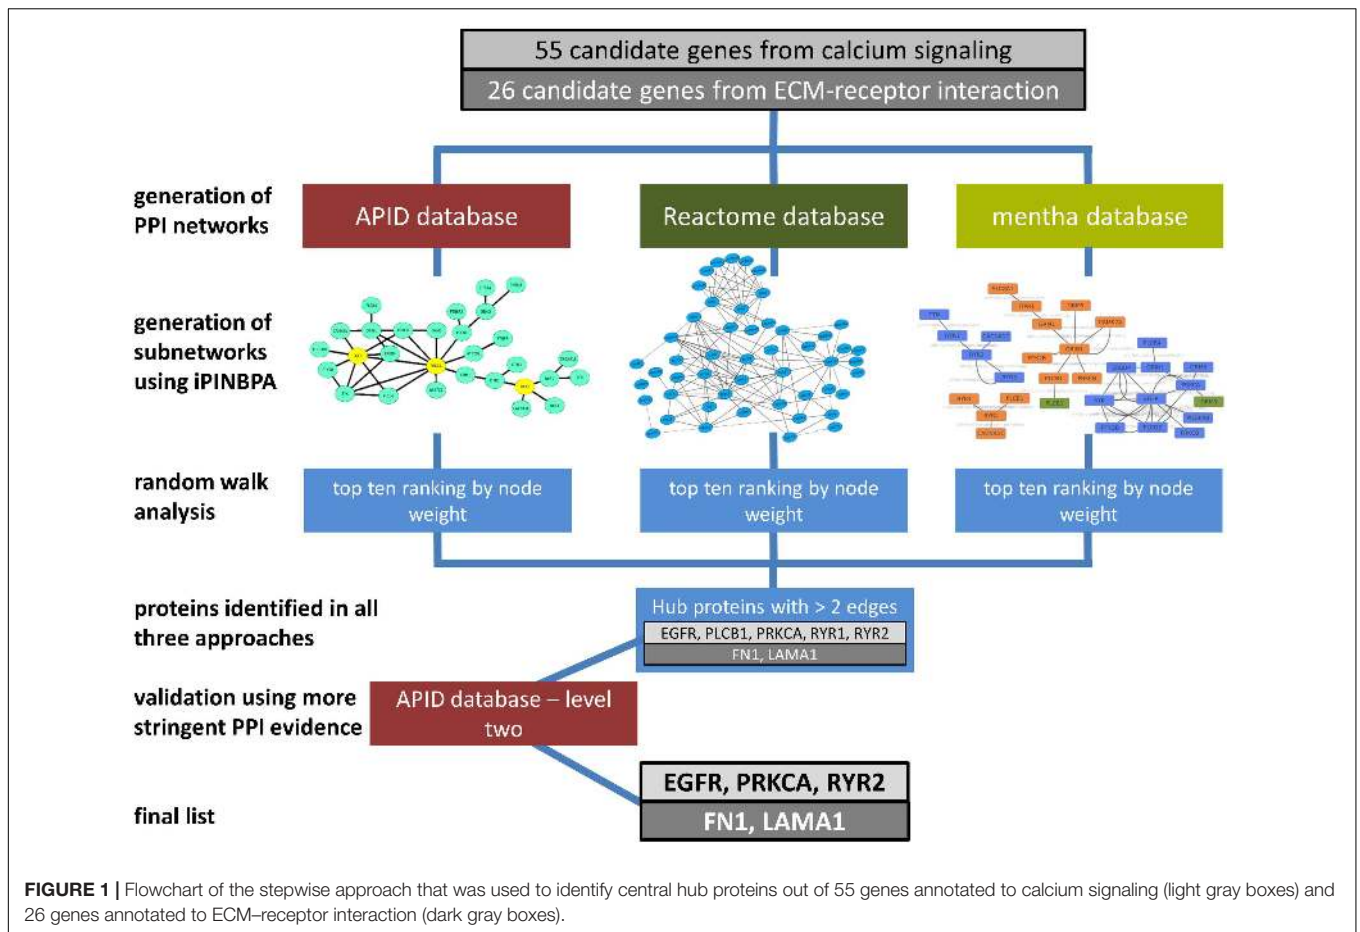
55 candidate genes from calcium signaling

26 candidate genes from ECM-receptor interaction

generation of PPI networks

APID database

Reactome database

mentha database

generation of subnetworks using iPINBPA

random walk analysis

top ten ranking by node weight

top ten ranking by node weight

top ten ranking by node weight

proteins identified in all three approaches

Hub proteins with > 2 edges

EGFR, PLCB1, PRKCA, RYR1, RYR2

FN1, LAMA1

validation using more stringent PPI evidence

APID database – level two

final list

EGFR, PRKCA, RYR2

FN1, LAMA1

**FIGURE 1 |** Flowchart of the stepwise approach that was used to identify central hub proteins out of 55 genes annotated to calcium signaling (light gray boxes) and 26 genes annotated to ECM–receptor interaction (dark gray boxes).